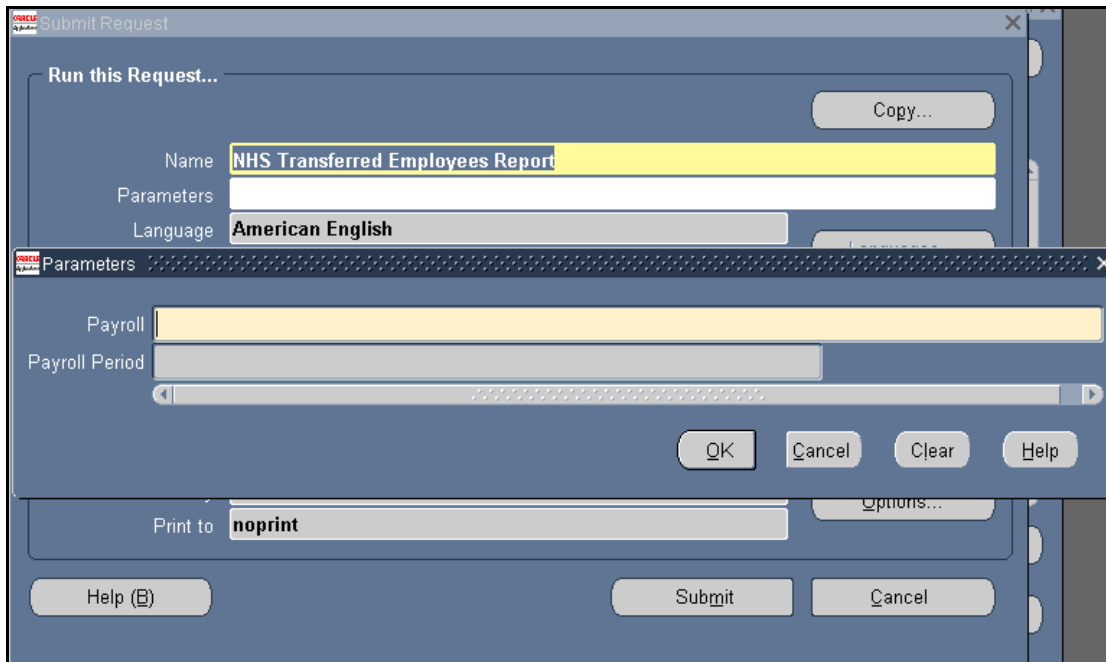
Submit Request

Run this Request...

Copy...

Name NHS Transferred Employees Report

Parameters

Language American English

Parameters

Payroll

Payroll Period

OK Cancel Clear Help

Options...

Print to noprint

Help (B)

Submit

Cancel